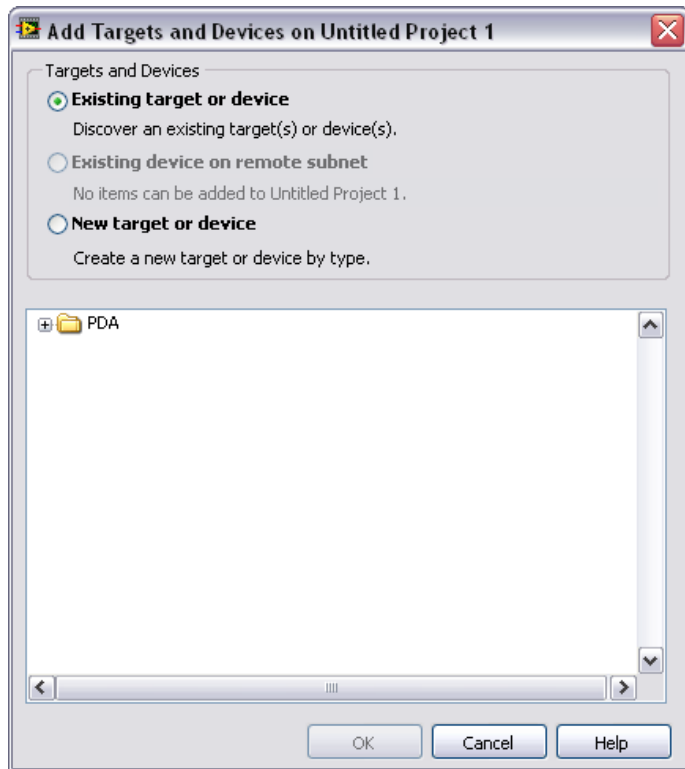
Add Targets and Devices on Untitled Project 1

Targets and Devices

Existing target or device

Discover an existing target(s) or device(s).

Existing device on remote subnet

No items can be added to Untitled Project 1.

New target or device

Create a new target or device by type.

PDA

OK

Cancel

Help